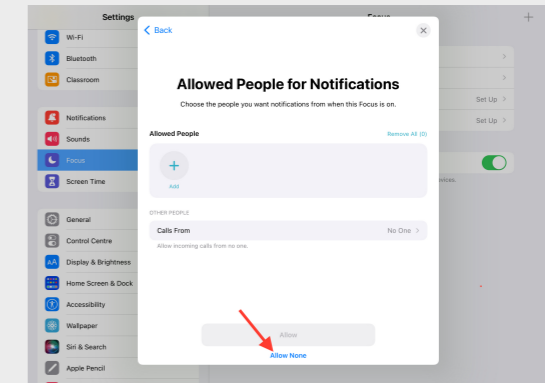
Settings

Wi-Fi

Bluetooth

Classroom

Notifications

Sounds

Focus

Screen Time

General

Control Centre

Display & Brightness

Home Screen & Dock

Accessibility

Wallpaper

Siri & Search

Apple Pencil

Focus

Set Up

Set Up

evices.

< Back

Allowed People for Notifications

Choose the people you want notifications from when this Focus is on.

Allowed People

Remove All (0)

+

Add

OTHER PEOPLE

Calls From

No One >

Allow incoming calls from no one.

Allow

Allow None